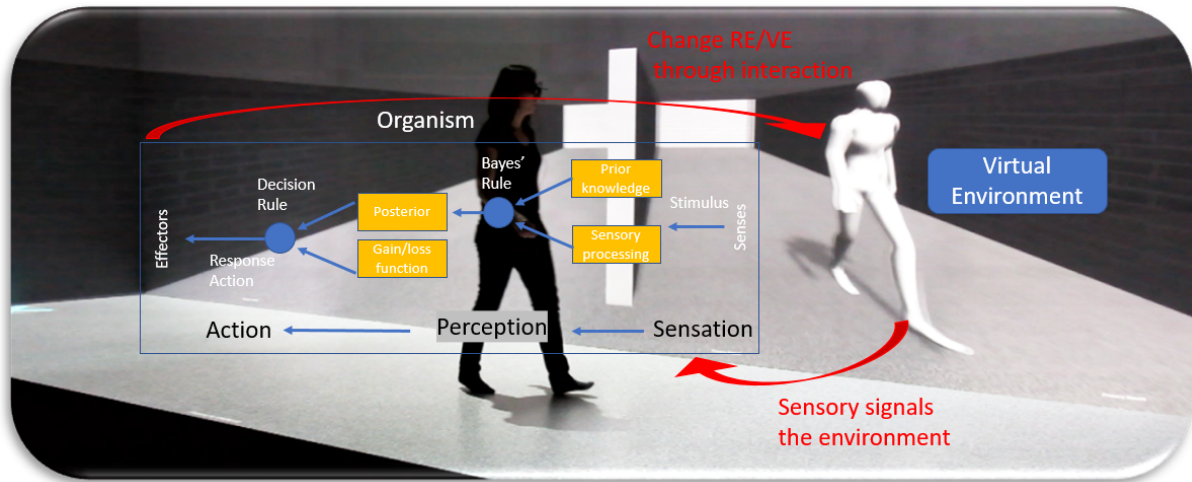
Change RE/VE through interaction

Organism

Virtual Environment

Bayes' Rule

Prior knowledge

Decision Rule

Posterior

Stimulus

Effectors

Senses

Sensory processing

Gain/loss function

Response Action

Action

Perception

Sensation

Sensory signals the environment